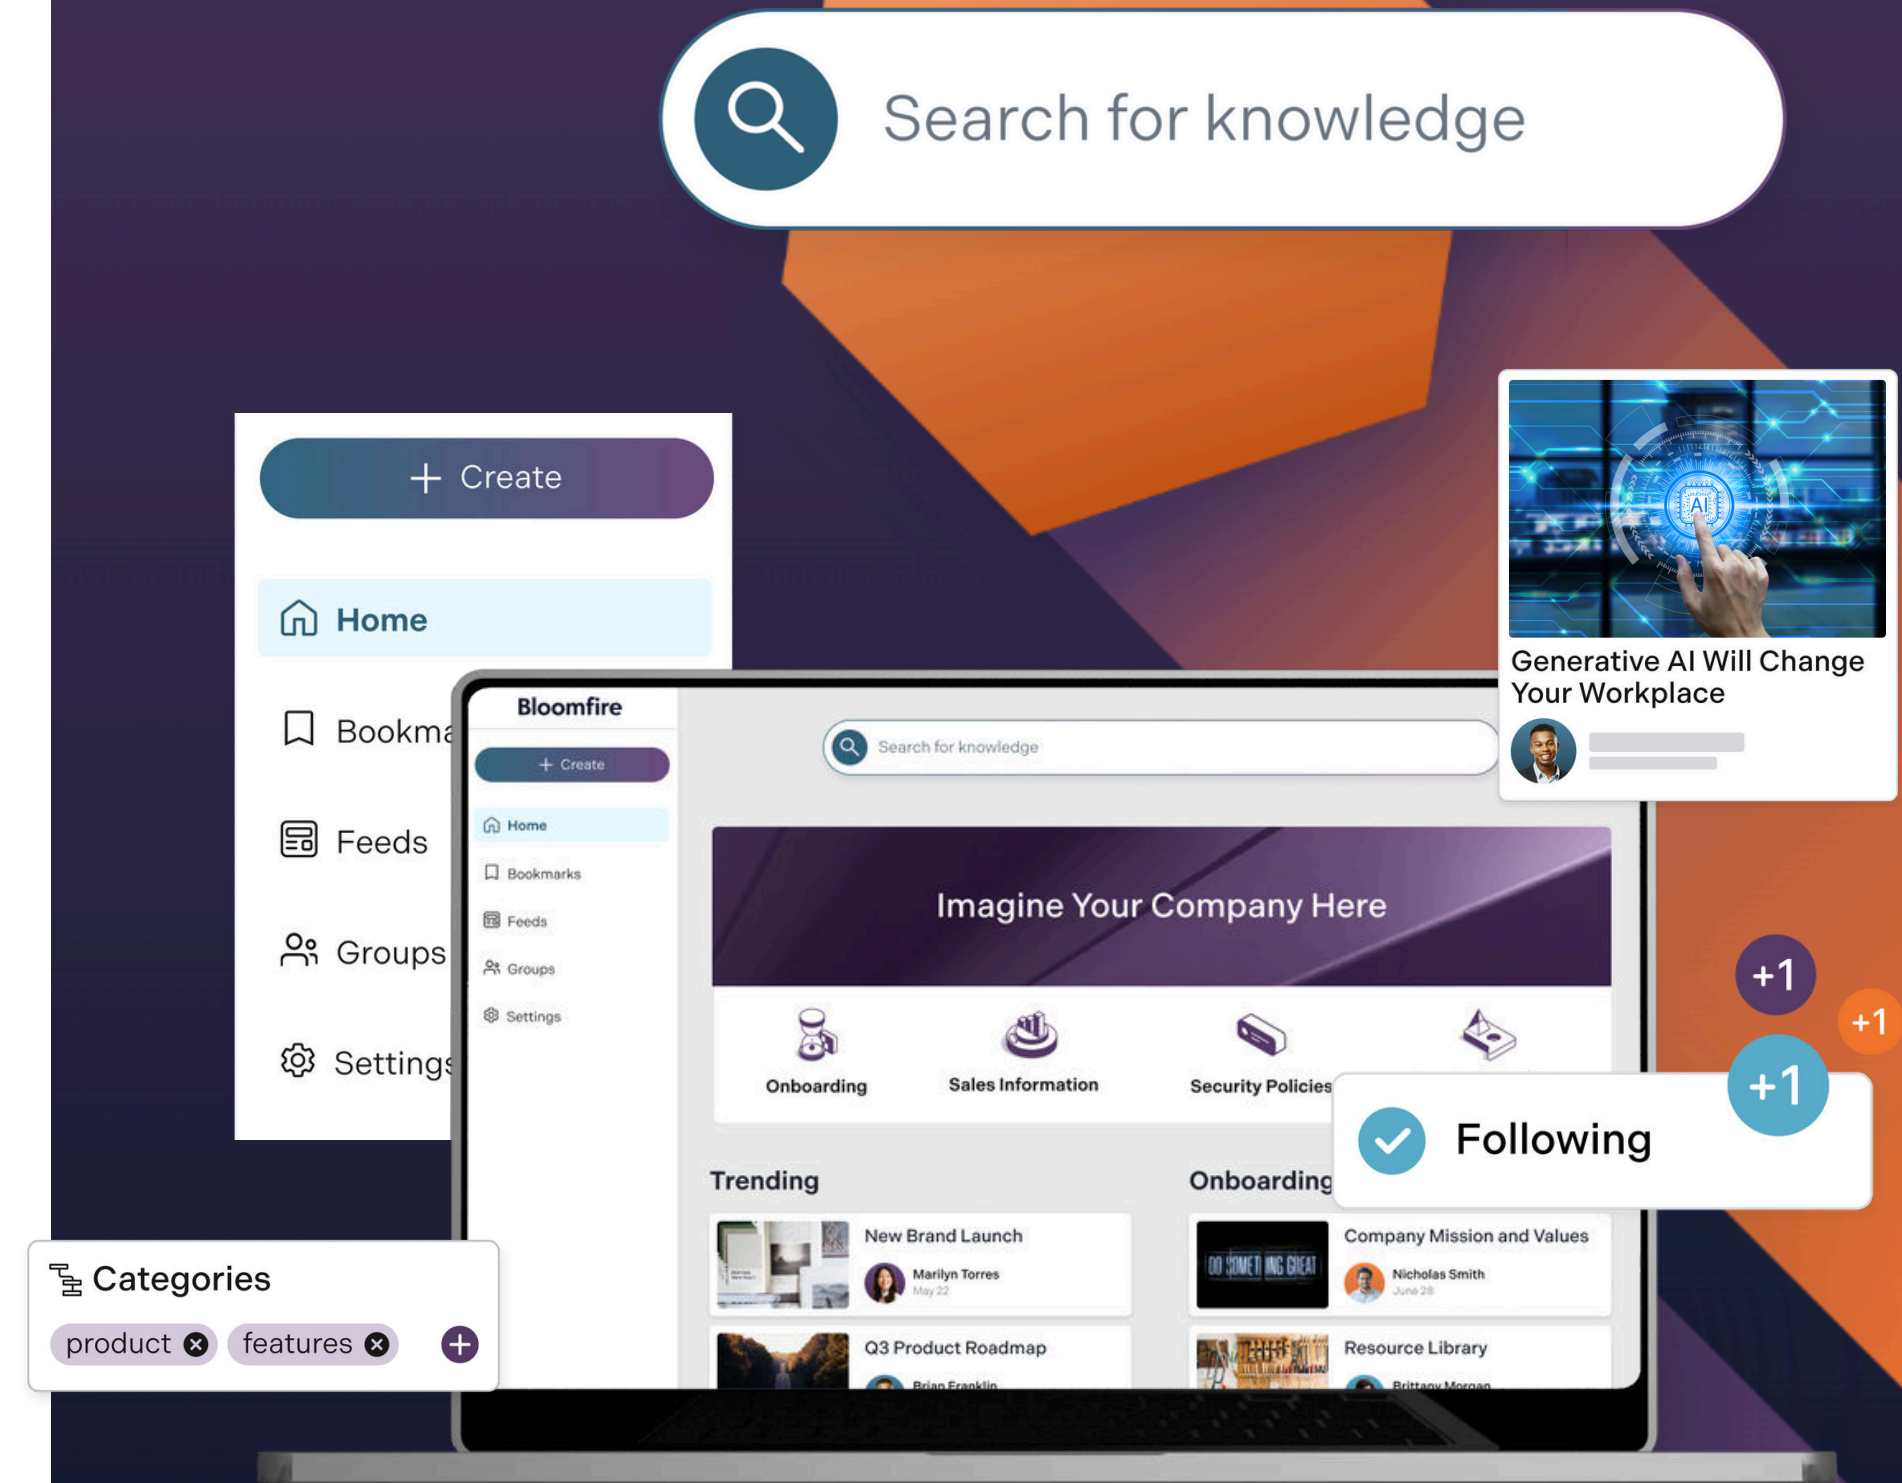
Search for knowledge

+ Create

Home

Bookma

Feeds

Groups

Settings

Bloomfire

+ Create

Home

Bookmarks

Feeds

Groups

Settings

Search for knowledge

Imagine Your Company Here

Onboarding

Sales Information

Security Policies

Trending

New Brand Launch

Marilyn Torres
May 22

Q3 Product Roadmap

Brian Franklin

Onboarding

Company Mission and Values

Nicholas Smith
June 28

Resource Library

Brittany Morgan

Generative AI Will Change Your Workplace

+1

+1

+1

Following

Categories

product

features